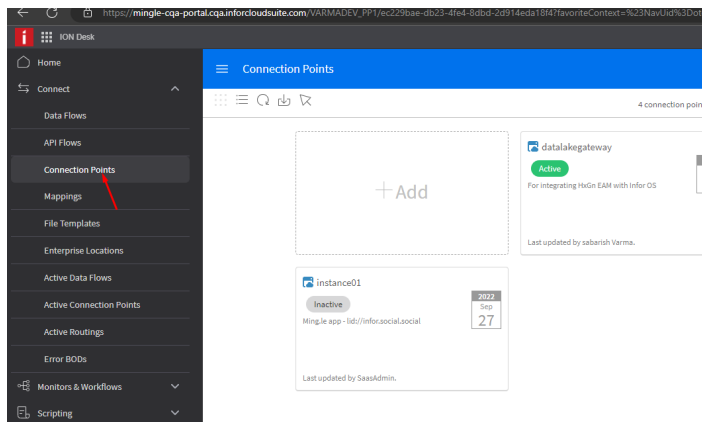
https://mingle-cqa-portal.cqa.inforcloudsuite.com/VARMADEV_PP1/ec229bae-db23-4fe4-8dbd-2d914eda18f4?favoriteContext=%23NavUid%3Dot

ION Desk

Home

Connect

Data Flows

API Flows

Connection Points

Mappings

File Templates

Enterprise Locations

Active Data Flows

Active Connection Points

Active Routings

Error BODs

Monitors & Workflows

Scripting

Connection Points

4 connection poin

+ Add

datalakegateway

Active

For integrating HxGn EAM with Infor OS

Last updated by sabarish Varma.

instance01

Inactive

Ming.le app - lid://infor.social.social

2022
Sep
27

Last updated by SaasAdmin.